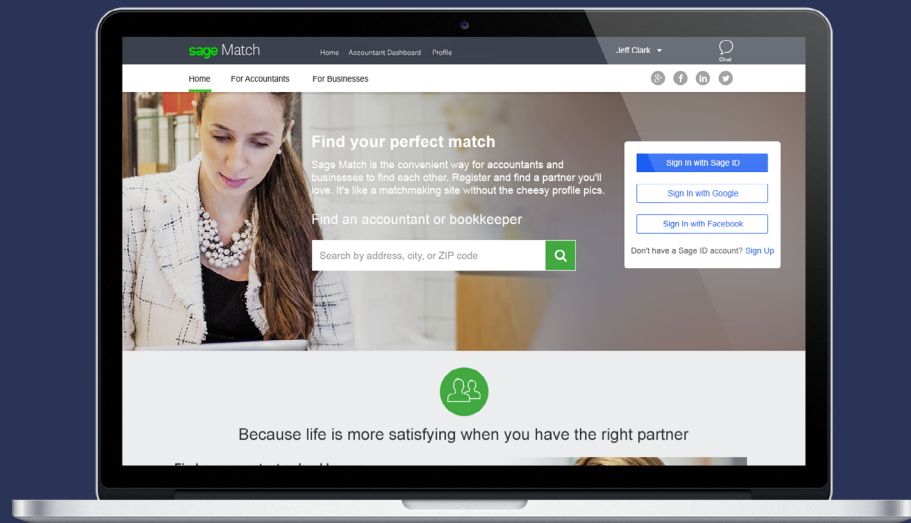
sage Match

Home Accountant Dashboard Profile

Jeff Clark

Chat

Home For Accountants For Businesses

Find your perfect match

Sage Match is the convenient way for accountants and businesses to find each other. Register and find a partner you'll love. It's like a matchmaking site without the cheesy profile pics.

Find an accountant or bookkeeper

Search by address, city, or ZIP code

Sign In with Sage ID

Sign In with Google

Sign In with Facebook

Don't have a Sage ID account? Sign Up

Because life is more satisfying when you have the right partner

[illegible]